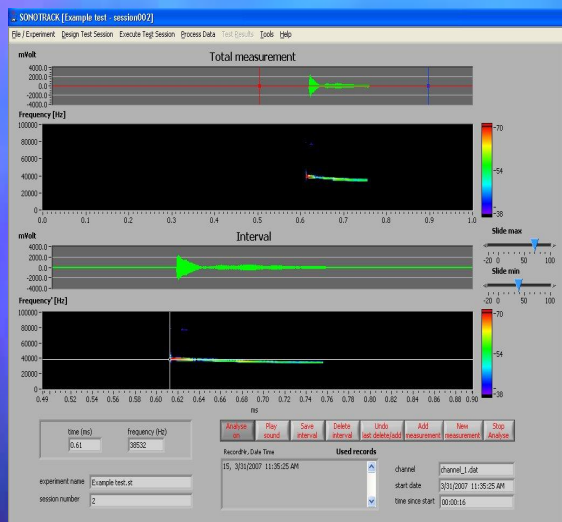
SONOTRACK [Example test - session002]

File / Experiment Design Test Session Execute Test Session Process Data Test Results Tools Help

mVolt
Total measurement
4000.0-
2000.0-
0.0-
-2000.0-
-4000.0-

Frequency [Hz]
100000
80000
60000
40000
20000
0
0 0.1 0.2 0.3 0.4 0.5 0.6 0.7 0.8 0.9 1

-70
-54
-38

mVolt
Interval
4000.0-
2000.0-
0.0-
-2000.0-
-4000.0-

Slide max
-20 0 50 100
Slide min
-20 0 50 100

Frequency' [Hz]
100000
80000
60000
40000
20000
0
0.49 0.52 0.54 0.56 0.58 0.60 0.62 0.64 0.66 0.68 0.70 0.72 0.74 0.76 0.78 0.80 0.82 0.84 0.86 0.88 0.90
ms

-70
-54
-38

time (ms) 0.61
frequency (Hz) 38532

Analyse on
Play sound
Save interval
Delete interval
Undo last delete/add
Add measurement
New measurement
Stop Analyse

Record#, Date Time
Used records
15, 3/31/2007 11:35:25 AM

experiment name Example test.st
session number 2

channel channel_1.dat
start date 3/31/2007 11:35:25 AM
time since start 00:00:16